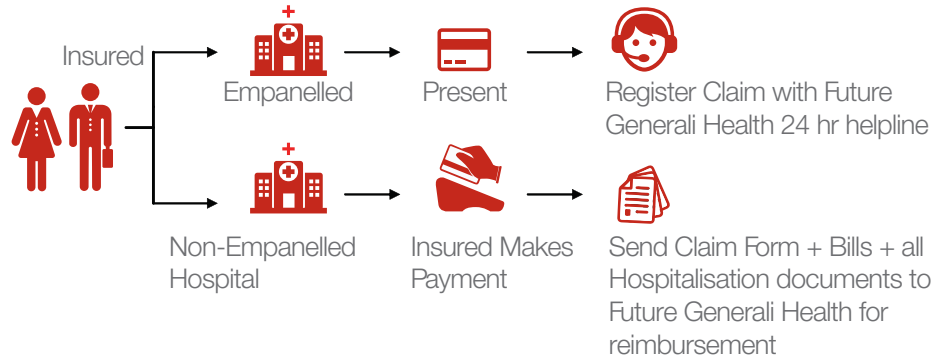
Insured

Empanelled

Present

Register Claim with Future Generali Health 24 hr helpline

Non-Empanelled Hospital

Insured Makes Payment

Send Claim Form + Bills + all Hospitalisation documents to Future Generali Health for reimbursement